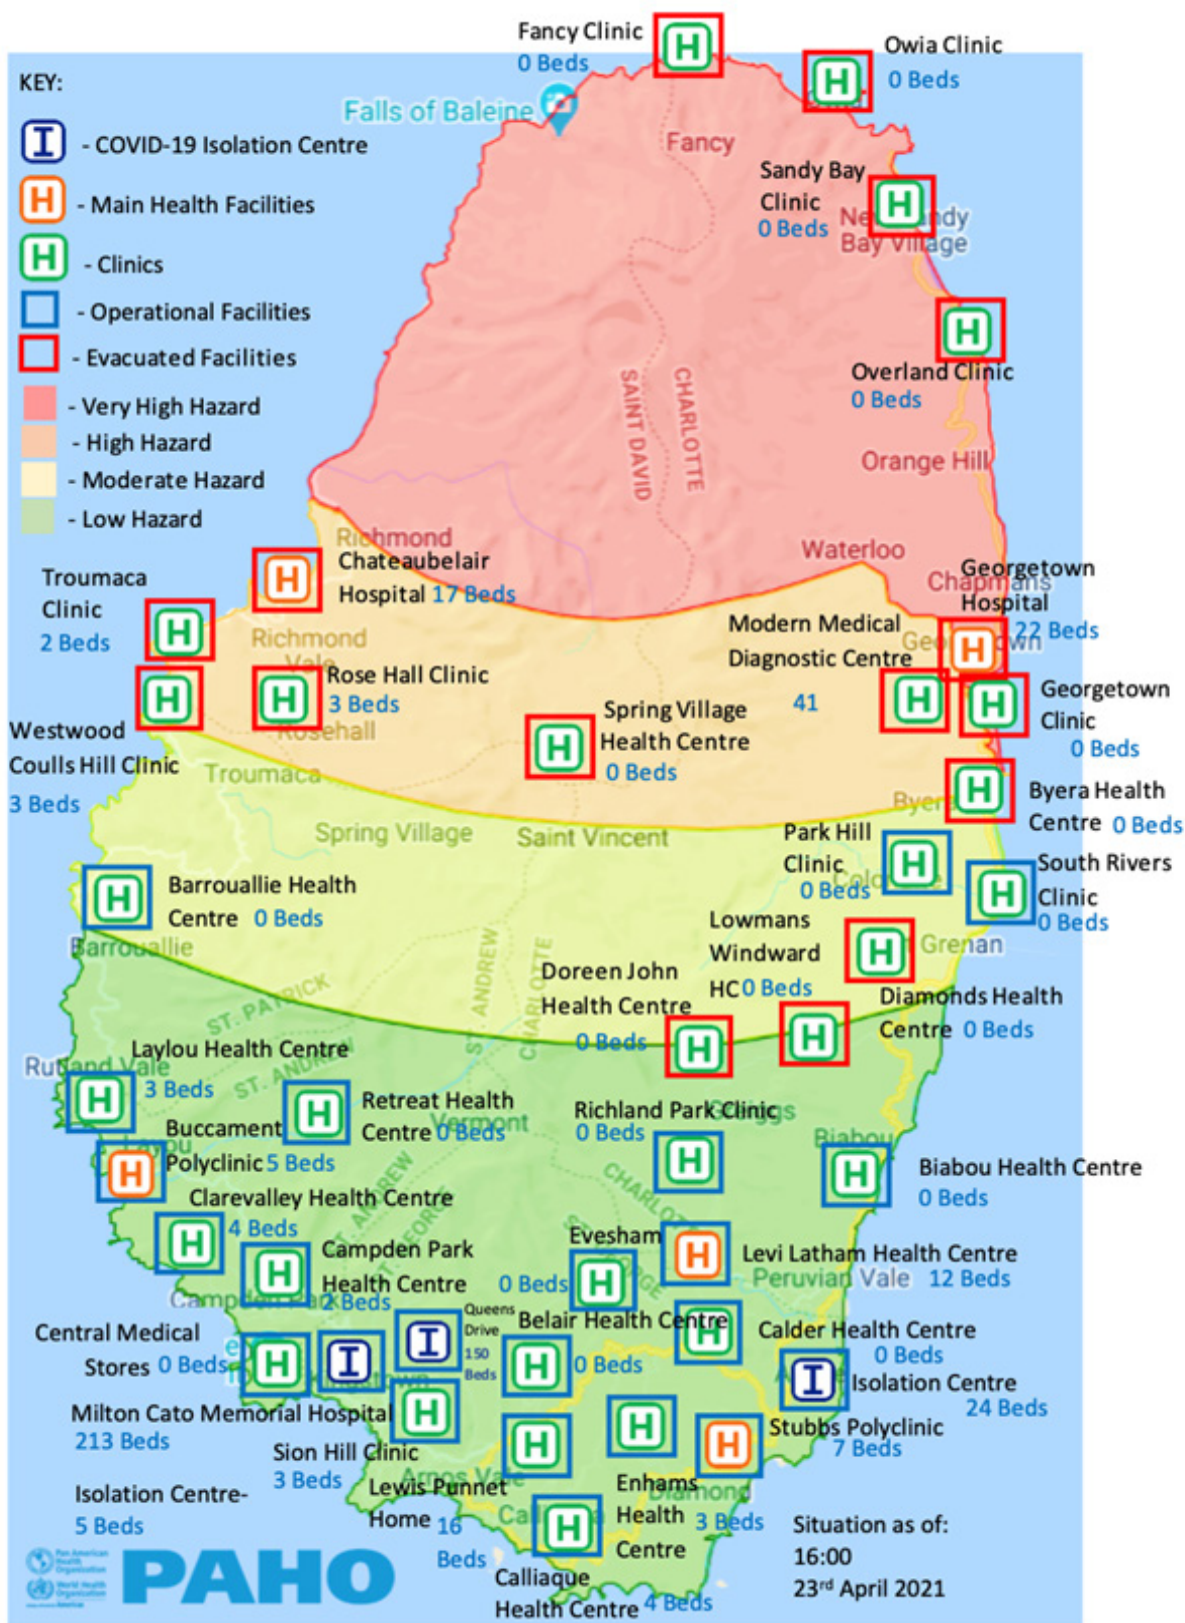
KEY:
I - COVID-19 Isolation Centre
H - Main Health Facilities
H - Clinics
- Operational Facilities
- Evacuated Facilities
- Very High Hazard
- High Hazard
- Moderate Hazard
- Low Hazard

Fancy Clinic
0 Beds
Owia Clinic
0 Beds
Falls of Baleine
Fancy
Sandy Bay Clinic
0 Beds
New Sandy Bay Village
Overland Clinic
0 Beds
SAINT DAVID
CHARLOTTE
Orange Hill
Richmond
Chateaubelair Hospital 17 Beds
Waterloo
Chapmans
Georgetown Hospital
22 Beds
Troumaca Clinic
2 Beds
Richmond Vale
Modern Medical Diagnostic Centre
41
Georgetown
Rose Hall Clinic
3 Beds
Rosehall
Spring Village Health Centre
0 Beds
Georgetown Clinic
0 Beds
Westwood
Coulls Hill Clinic
3 Beds
Troumaca
Byera
Byera Health Centre 0 Beds
Spring Village
Saint Vincent
Park Hill Clinic
0 Beds
South Rivers Clinic
0 Beds
Barrouallie Health Centre 0 Beds
Barrouallie
Lowmans Windward HC 0 Beds
Grenan
ST. ANDREW
CHARLOTTE
Doreen John Health Centre
0 Beds
Diamonds Health Centre 0 Beds
ST. PATRICK
Laylou Health Centre
Rutland Vale
3 Beds
ST. ANDREW
Retreat Health Centre 0 Beds
Vermont
Richland Park Clinic
0 Beds
Buccament
Polyclinic 5 Beds
Layou
Biabou
Biabou Health Centre
0 Beds
Clarevalley Health Centre
4 Beds
ST. ANDREW
ST. GEORGE
CHARLOTTE
Evesham
Levi Latham Health Centre
Peruvian Vale 12 Beds
Campden Park Health Centre
2 Beds
0 Beds
Campden Park
Queens Drive 150 Beds
Belair Health Centre
0 Beds
Calder Health Centre
0 Beds
Central Medical Stores 0 Beds
Isolation Centre
24 Beds
Milton Cato Memorial Hospital
213 Beds
Sion Hill Clinic
3 Beds
Kingstown
Stubbs Polyclinic
7 Beds
Arnos Vale
Lewis Punnet Home 16 Beds
Diamond
Enhams Health Centre
3 Beds
Isolation Centre-
5 Beds
Calliaqua Health Centre 4 Beds
Situation as of:
16:00
23rd April 2021
Pan American Health Organization
World Health Organization
PAHO